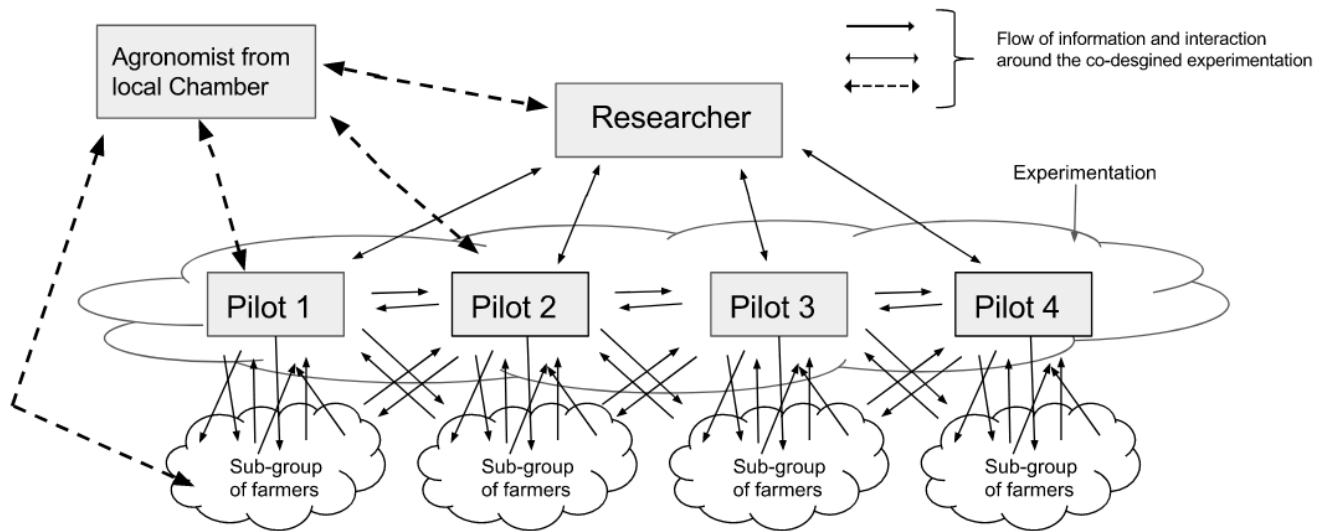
Agronomist from local Chamber

Flow of information and interaction around the co-desgined experimentation

Researcher

Experimentation

Pilot 1

Pilot 2

Pilot 3

Pilot 4

Sub-group of farmers

Sub-group of farmers

Sub-group of farmers

Sub-group of farmers